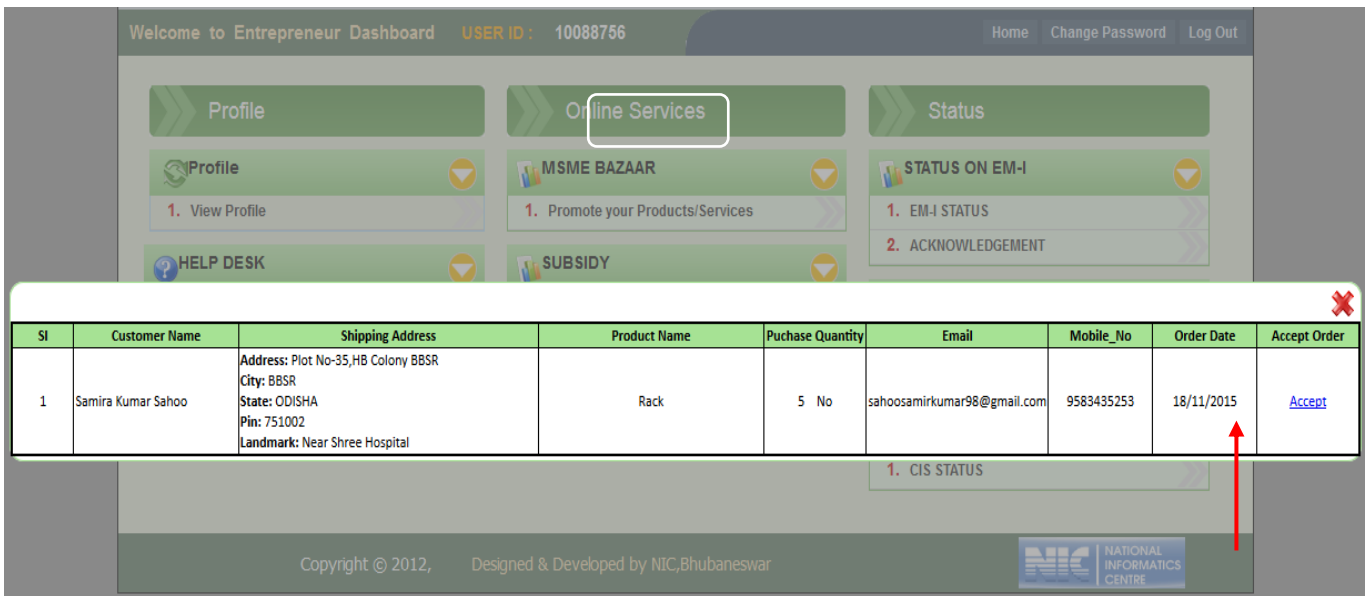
Welcome to Entrepreneur Dashboard USER ID : 10088756

Home Change Password Log Out

Profile

Online Services

Status

Profile

1. View Profile

HELP DESK

MSME BAZAAR

1. Promote your Products/Services

SUBSIDY

STATUS ON EM-I

1. EM-I STATUS

2. ACKNOWLEDGEMENT

| Sl | Customer Name | Shipping Address | Product Name | Puchase Quantity | Email | Mobile_No | Order Date | Accept Order |
|---|---|---|---|---|---|---|---|---|
| 1 | Samira Kumar Sahoo | **Address:** Plot No-35,HB Colony BBSR **City:** BBSR **State:** ODISHA **Pin:** 751002 **Landmark:** Near Shree Hospital | Rack | 5 No | sahoosamirkumar98@gmail.com | 9583435253 | 18/11/2015 | Accept |

1. CIS STATUS

Copyright © 2012, Designed & Developed by NIC,Bhubaneswar

NIC NATIONAL INFORMATICS CENTRE